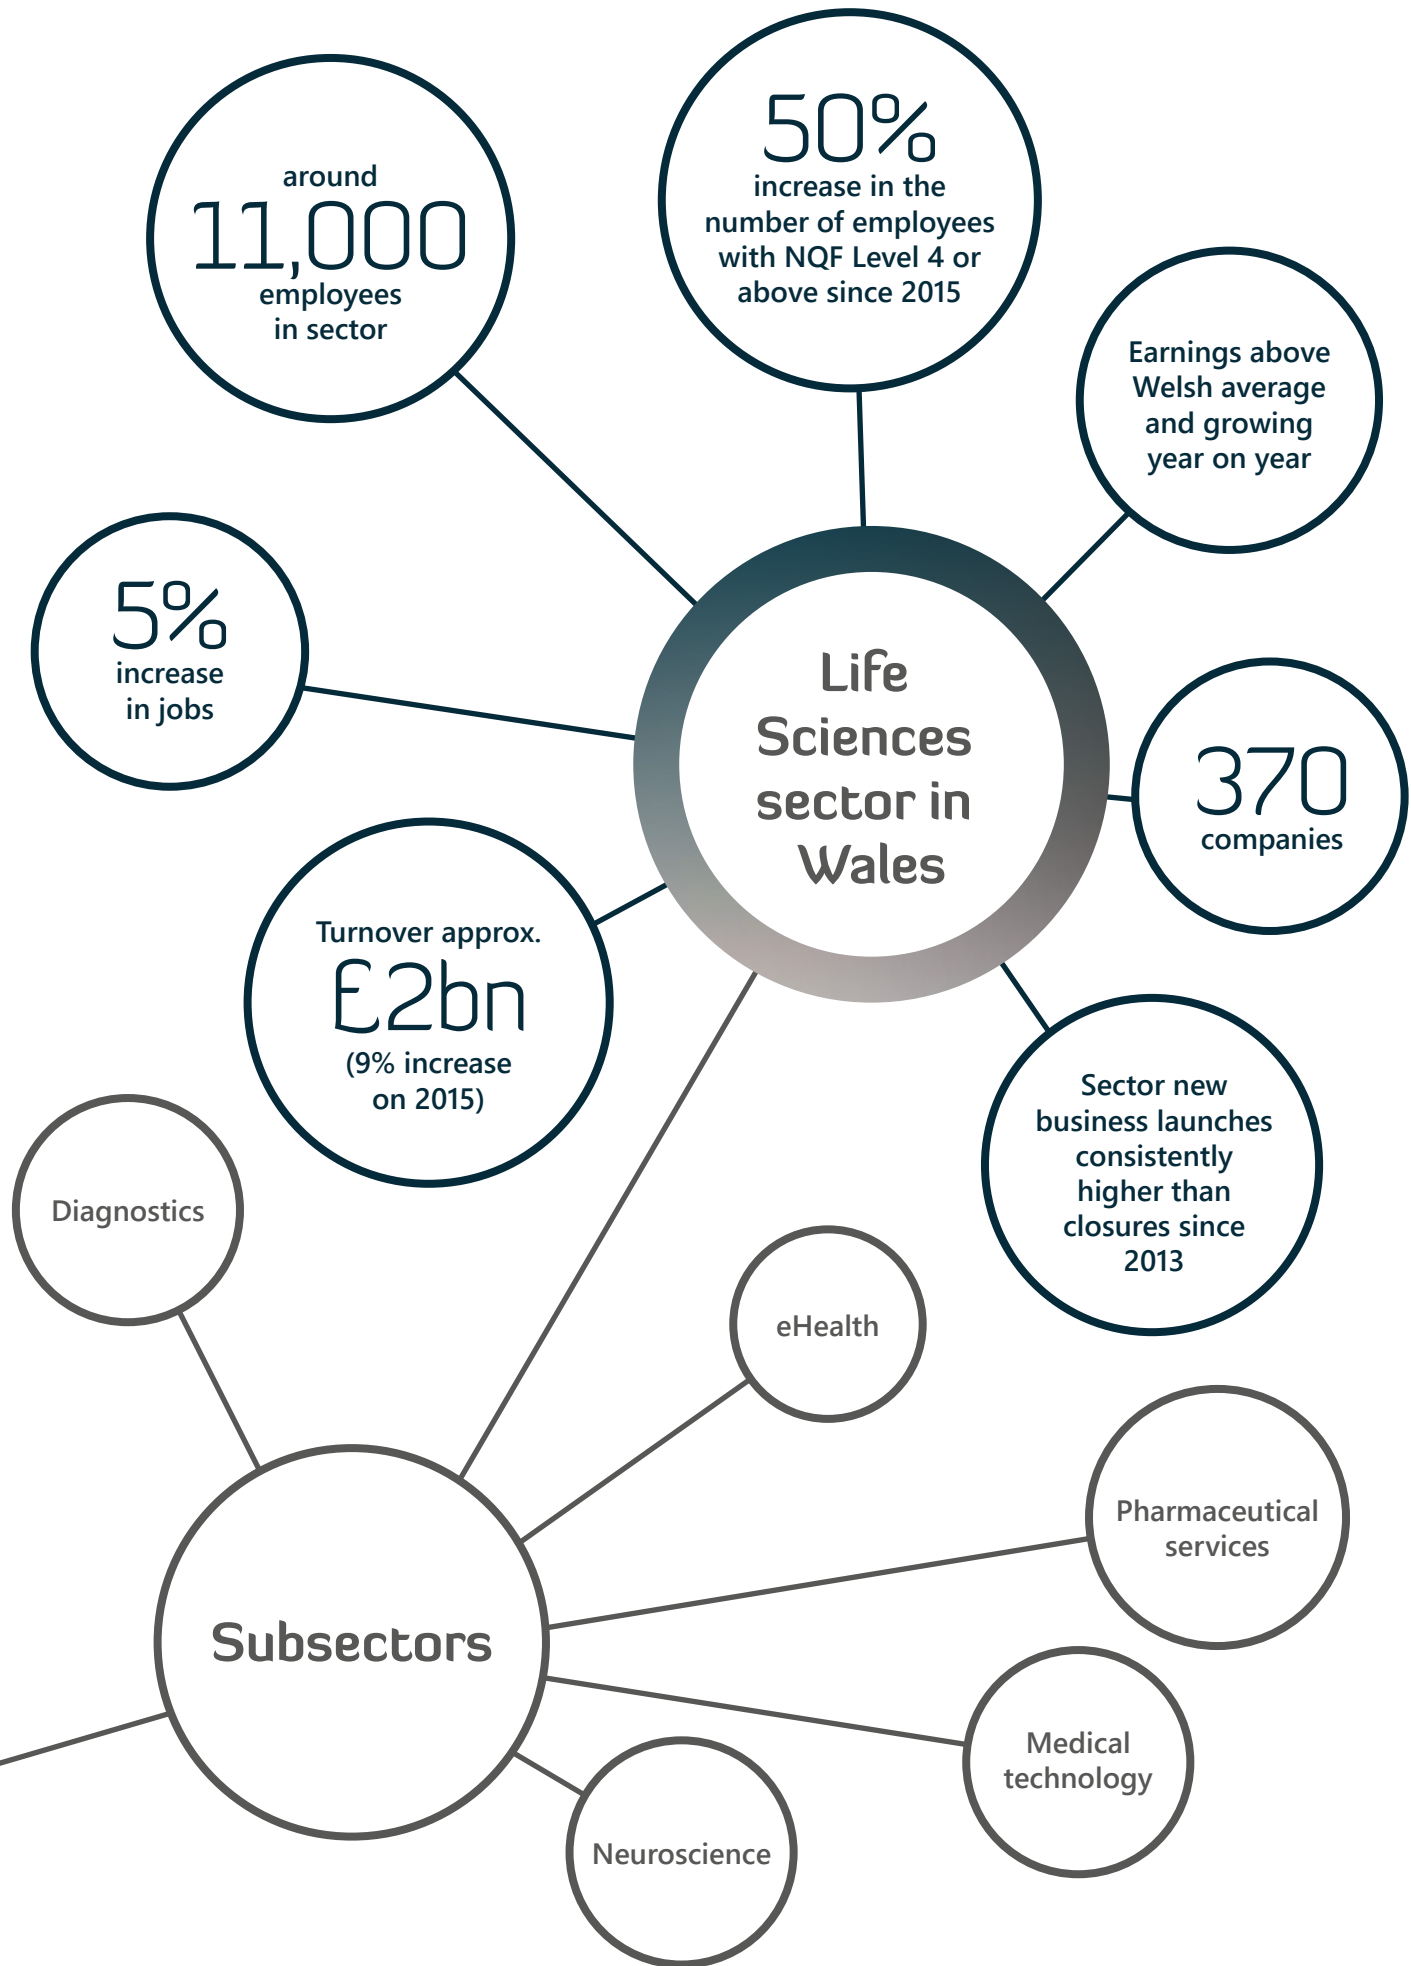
around 11,000 employees in sector

50% increase in the number of employees with NQF Level 4 or above since 2015

Earnings above Welsh average and growing year on year

5% increase in jobs

Life Sciences sector in Wales

370 companies

Turnover approx. £2bn (9% increase on 2015)

Sector new business launches consistently higher than closures since 2013

Diagnostics

eHealth

Pharmaceutical services

Subsectors

Medical technology

Neuroscience